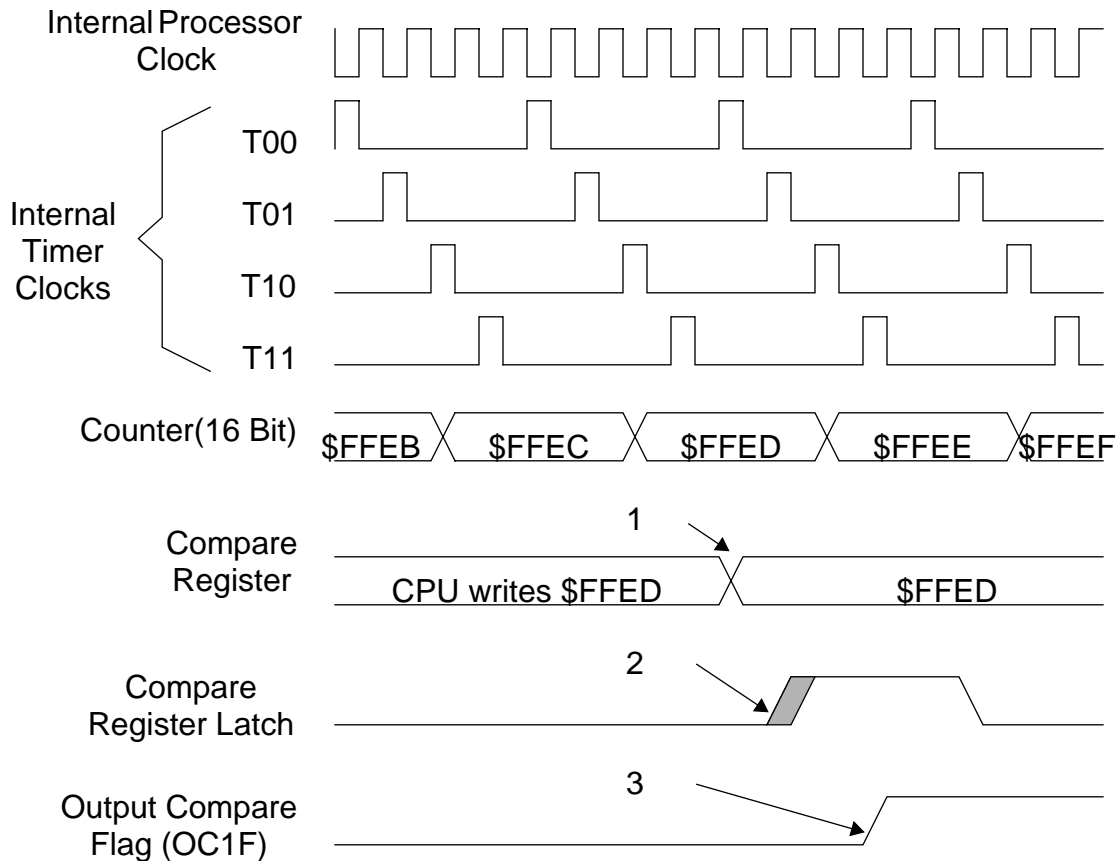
Internal Processor Clock

Internal Timer Clocks

T00

T01

T10

T11

Counter(16 Bit)

$FFEB

$FFEC

$FFED

$FFEE

$FFEF

Compare Register

1

CPU writes $FFED

$FFED

Compare Register Latch

2

Output Compare Flag (OC1F)

3